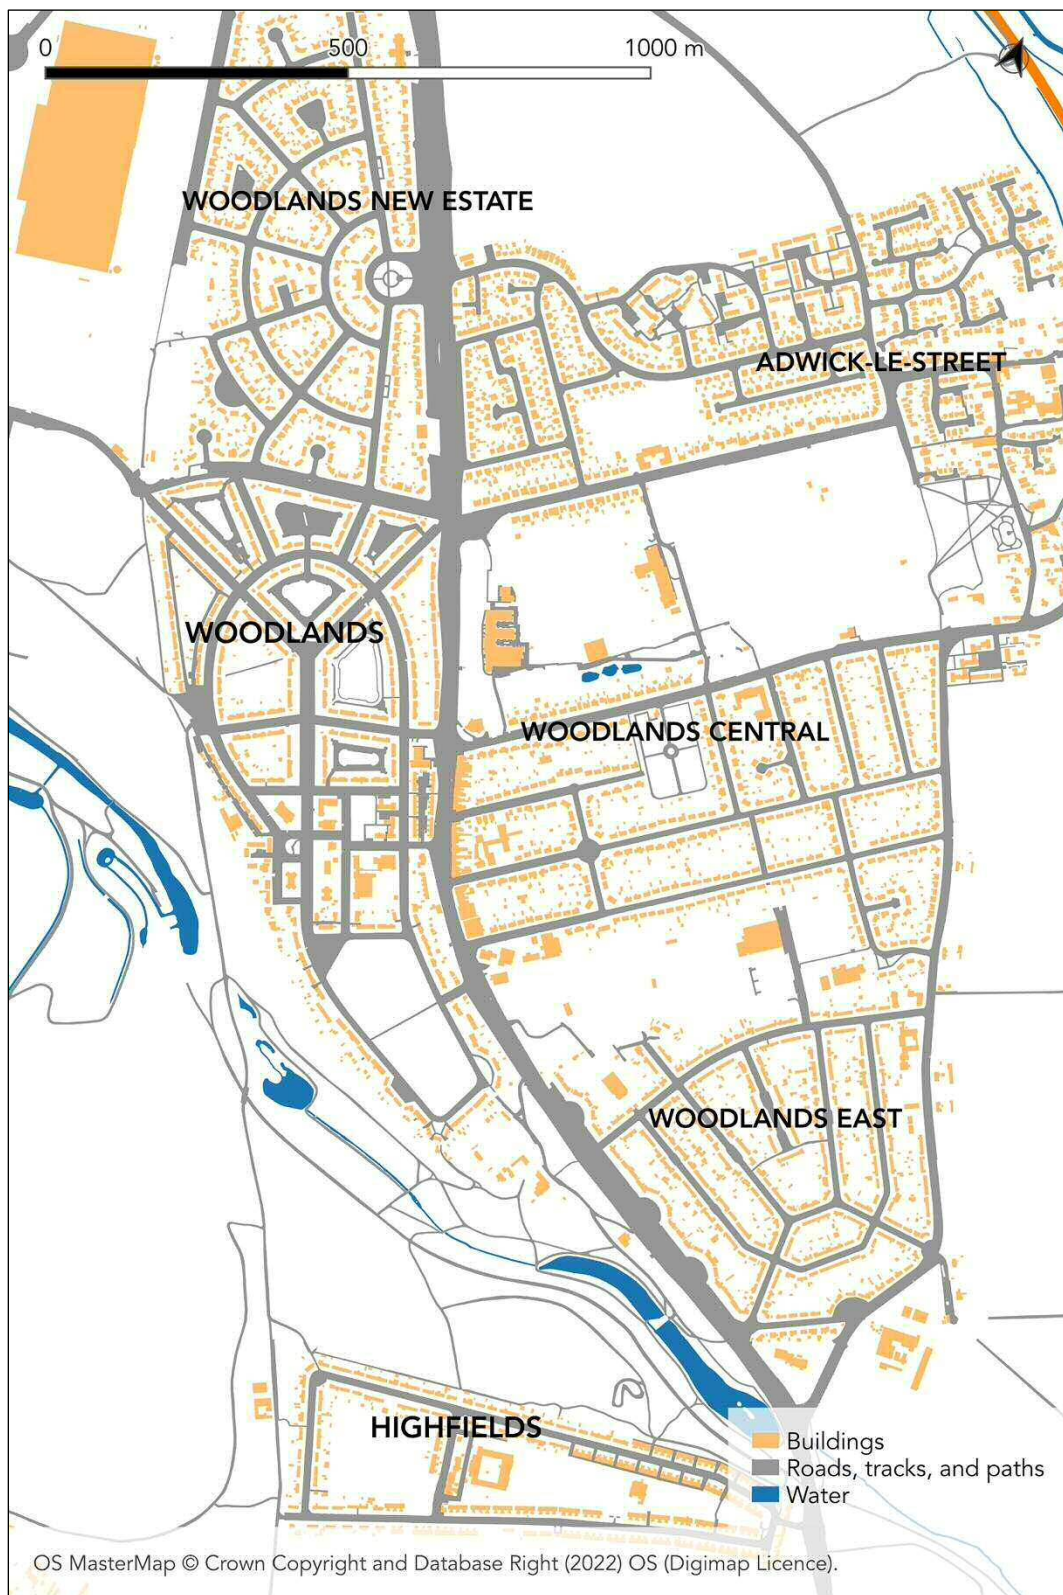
0 500 1000 m

WOODLANDS NEW ESTATE

ADWICK-LE-STREET

WOODLANDS

WOODLANDS CENTRAL

WOODLANDS EAST

HIGHFIELDS

Buildings
Roads, tracks, and paths
Water

OS MasterMap © Crown Copyright and Database Right (2022) OS (Digimap Licence).